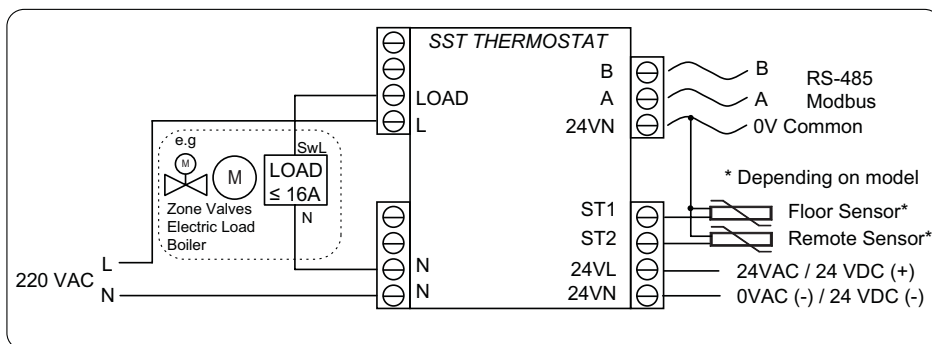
SST THERMOSTAT

LOAD
L

e.g
M
M
Zone Valves
Electric Load
Boiler

SwL
LOAD
≤ 16A
N

N
N

220 VAC
L
N

B
A
24VN

B
A
0V Common

RS-485
Modbus

* Depending on model

ST1
ST2
24VL
24VN

Floor Sensor*
Remote Sensor*
24VAC / 24 VDC (+)
0VAC (-) / 24 VDC (-)